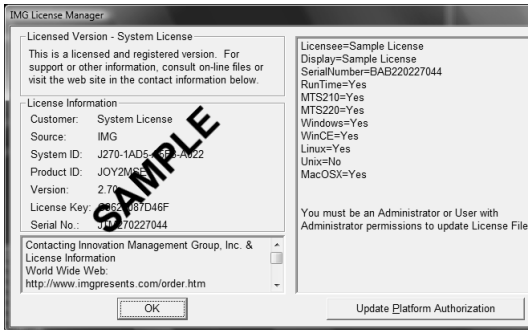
IMG License Manager

Licensed Version - System License

This is a licensed and registered version. For support or other information, consult on-line files or visit the web site in the contact information below.

License Information

Customer: System License

Source: IMG

System ID: J270-1AD5-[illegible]-A022

Product ID: JOY2M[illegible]

Version: 2.70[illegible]

License Key: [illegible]7D46F

Serial No.: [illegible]70227044

SAMPLE

Contacting Innovation Management Group, Inc. & License Information
World Wide Web:
http://www.imgpresents.com/order.htm

OK

Licensee=Sample License
Display=Sample License
SerialNumber=BAB220227044
RunTime=Yes
MTS210=Yes
MTS220=Yes
Windows=Yes
WinCE=Yes
Linux=Yes
Unix=No
MacOSX=Yes

You must be an Administrator or User with Administrator permissions to update License File

Update Platform Authorization